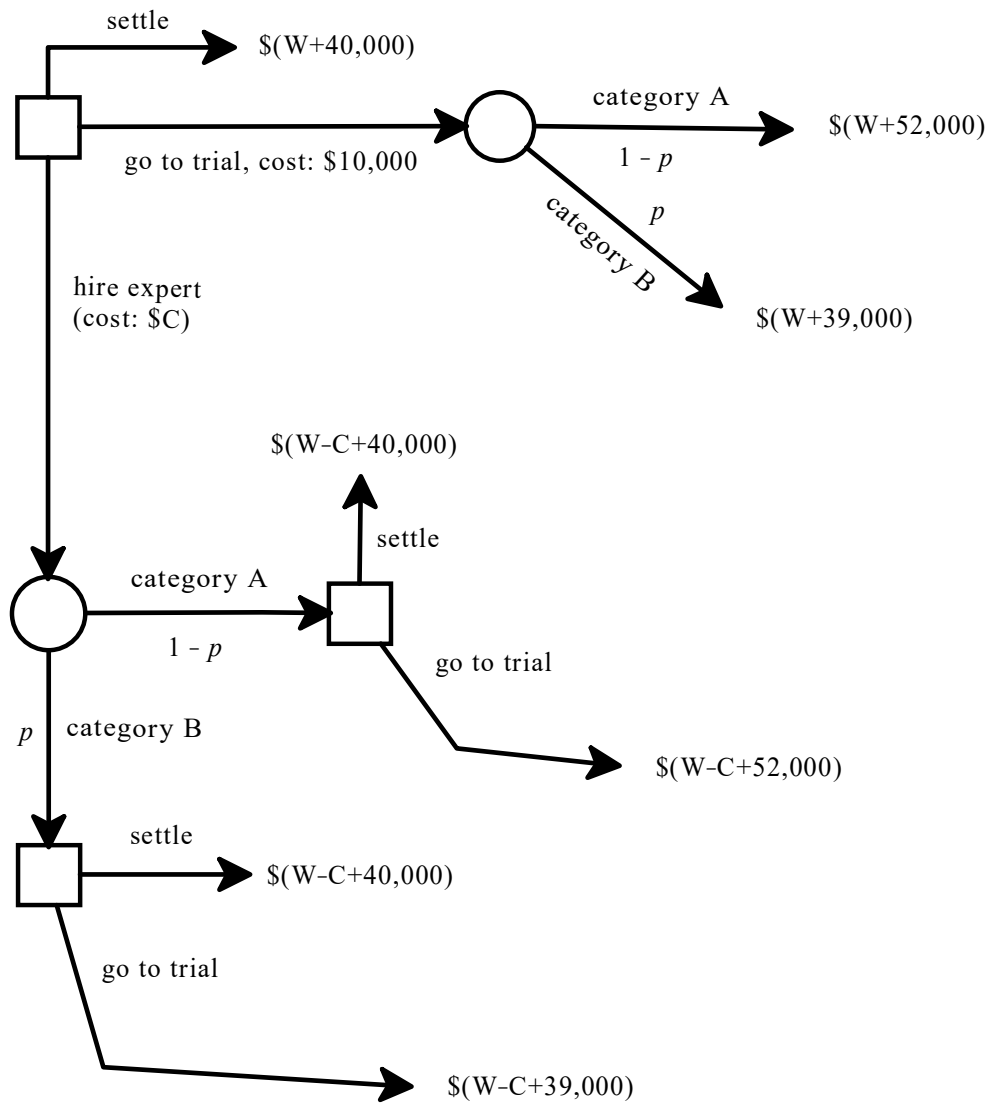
settle

\$(W+40,000)

go to trial, cost: \$10,000

category A

1 - $p$

\$(W+52,000)

$p$

category B

\$(W+39,000)

hire expert (cost: \$C)

\$(W-C+40,000)

settle

category A

1 - $p$

go to trial

\$(W-C+52,000)

$p$

category B

settle

\$(W-C+40,000)

go to trial

\$(W-C+39,000)